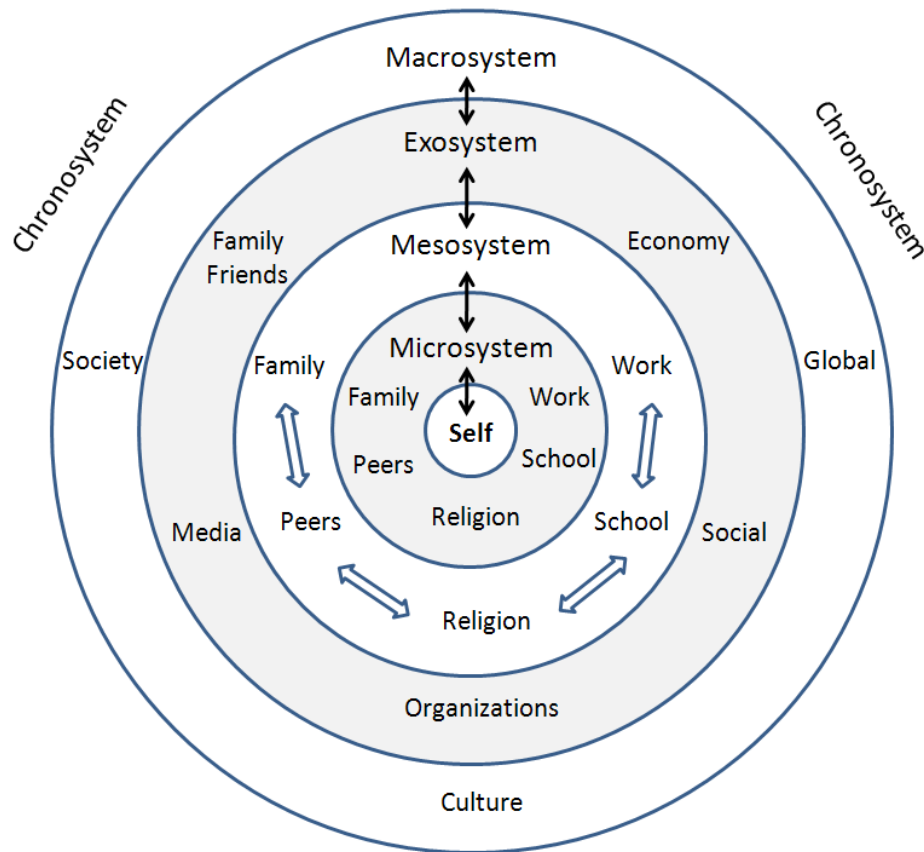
Macrosystem

Exosystem

Chronosystem

Chronosystem

Family Friends

Economy

Mesosystem

Microsystem

Society

Family

Work

Global

Family

Work

Self

Peers

School

Religion

Media

Peers

School

Social

Religion

Organizations

Culture